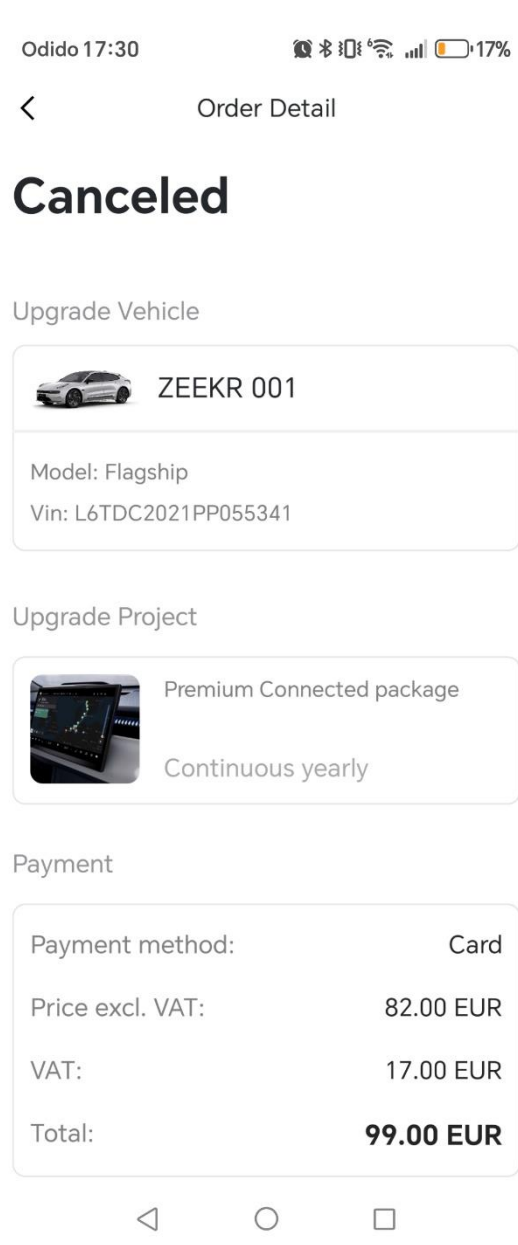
Odido 17:30 17%

<

Order Detail

Canceled

Upgrade Vehicle

ZEEKR 001

Model: Flagship
Vin: L6TDC2021PP055341

Upgrade Project

Premium Connected package

Continuous yearly

Payment

| | |
|---|---|
| Payment method: | Card |
| Price excl. VAT: | 82.00 EUR |
| VAT: | 17.00 EUR |
| Total: | 99.00 EUR |